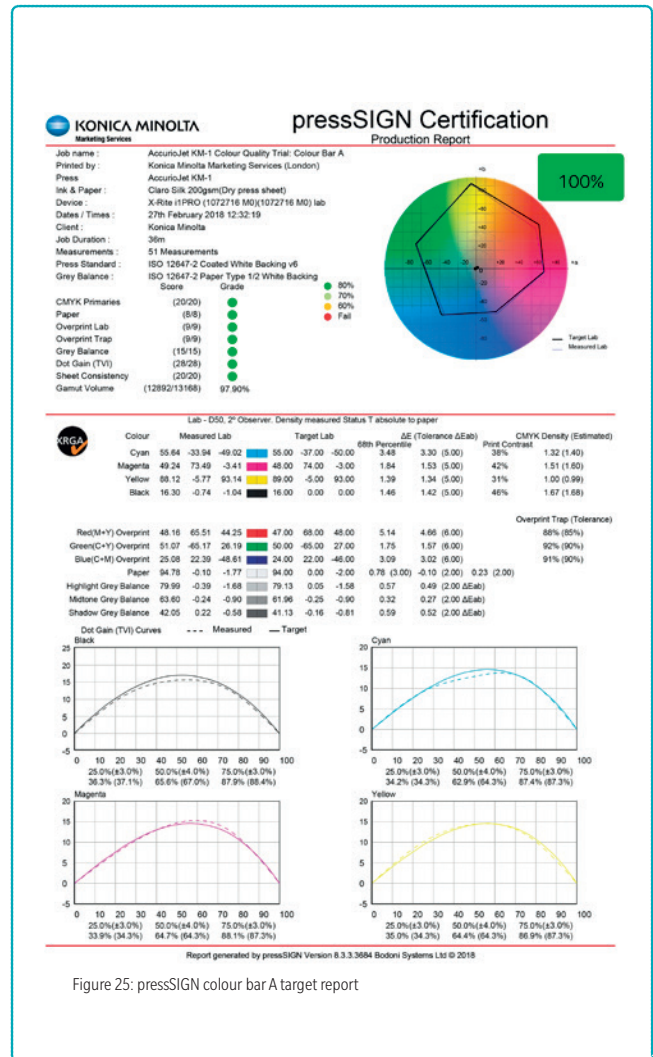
KONICA MINOLTA
Marketing Services

pressSIGN Certification
Production Report

Job name : AccurioJet KM-1 Colour Quality Trial: Colour Bar A
Printed by : Konica Minolta Marketing Services (London)
Press : AccurioJet KM-1
Ink & Paper : Claro Silk 200gsm(Dry press sheet)
Device : X-Rite i1PRO (1072716 M0)(1072716 M0) lab
Dates / Times : 27th February 2018 12:32:19
Client : Konica Minolta
Job Duration : 36m
Measurements : 51 Measurements
Press Standard : ISO 12647-2 Coated White Backing v6
Grey Balance : ISO 12647-2 Paper Type 1/2 White Backing

| | Score | Grade |
|---|---|---|
| CMYK Primaries | (20/20) | |
| Paper | (8/8) | |
| Overprint Lab | (9/9) | |
| Overprint Trap | (9/9) | |
| Grey Balance | (15/15) | |
| Dot Gain (TVI) | (28/28) | |
| Sheet Consistency | (20/20) | |
| Gamut Volume | (12892/13168) | 97.90% |

80%
70%
60%
Fail

100%

Target Lab
Measured Lab

Lab - D50, 2° Observer. Density measured Status T absolute to paper

KRGA

| Colour | Measured Lab | | | Target Lab | | | 68th Percentile | ΔE (Tolerance ΔEab) | Print Contrast | CMYK Density (Estimated) |
|---|---|---|---|---|---|---|---|---|---|---|
| Cyan | 55.64 | -33.94 | -49.02 | 55.00 | -37.00 | -50.00 | 3.48 | 3.30 (5.00) | 38% | 1.32 (1.40) |
| Magenta | 49.24 | 73.49 | -3.41 | 48.00 | 74.00 | -3.00 | 1.84 | 1.53 (5.00) | 42% | 1.51 (1.60) |
| Yellow | 88.12 | -5.77 | 93.14 | 89.00 | -5.00 | 93.00 | 1.39 | 1.34 (5.00) | 31% | 1.00 (0.99) |
| Black | 16.30 | -0.74 | -1.04 | 16.00 | 0.00 | 0.00 | 1.46 | 1.42 (5.00) | 46% | 1.67 (1.68) |

Overprint Trap (Tolerance)

| | | | | | | | | | |
|---|---|---|---|---|---|---|---|---|---|
| Red(M+Y) Overprint | 48.16 | 65.51 | 44.25 | 47.00 | 68.00 | 48.00 | 5.14 | 4.66 (6.00) | 88% (85%) |
| Green(C+Y) Overprint | 51.07 | -65.17 | 26.19 | 50.00 | -65.00 | 27.00 | 1.75 | 1.57 (6.00) | 92% (90%) |
| Blue(C+M) Overprint | 25.08 | 22.39 | -48.61 | 24.00 | 22.00 | -46.00 | 3.09 | 3.02 (6.00) | 91% (90%) |
| Paper | 94.78 | -0.10 | -1.77 | 94.00 | 0.00 | -2.00 | 0.78 (3.00) | -0.10 (2.00) 0.23 (2.00) | |
| Highlight Grey Balance | 79.99 | -0.39 | -1.68 | 79.13 | 0.05 | -1.58 | 0.57 | 0.49 (2.00 ΔEab) | |
| Midtone Grey Balance | 63.60 | -0.24 | -0.90 | 61.96 | -0.25 | -0.90 | 0.32 | 0.27 (2.00 ΔEab) | |
| Shadow Grey Balance | 42.05 | 0.22 | -0.58 | 41.13 | -0.16 | -0.81 | 0.59 | 0.52 (2.00 ΔEab) | |

Dot Gain (TVI) Curves --- Measured — Target

Black
25.0%(±3.0%) 50.0%(±4.0%) 75.0%(±3.0%)
36.3% (37.1%) 65.6% (67.0%) 87.9% (88.4%)

Cyan
25.0%(±3.0%) 50.0%(±4.0%) 75.0%(±3.0%)
34.2% (34.3%) 62.9% (64.3%) 87.4% (87.3%)

Magenta
25.0%(±3.0%) 50.0%(±4.0%) 75.0%(±3.0%)
33.9% (34.3%) 64.7% (64.3%) 88.1% (87.3%)

Yellow
25.0%(±3.0%) 50.0%(±4.0%) 75.0%(±3.0%)
35.0% (34.3%) 64.4% (64.3%) 86.9% (87.3%)

Report generated by pressSIGN Version 8.3.3.3684 Bodoni Systems Ltd © 2018

Figure 25: pressSIGN colour bar A target report